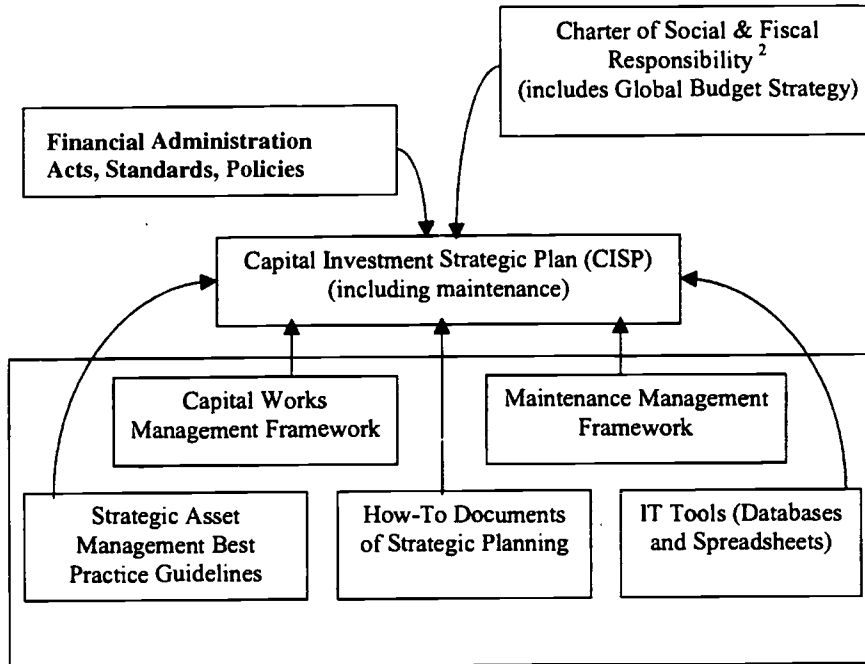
Charter of Social & Fiscal Responsibility $^2$ (includes Global Budget Strategy)

Financial Administration Acts, Standards, Policies

Capital Investment Strategic Plan (CISP) (including maintenance)

Capital Works Management Framework

Maintenance Management Framework

Strategic Asset Management Best Practice Guidelines

How-To Documents of Strategic Planning

IT Tools (Databases and Spreadsheets)